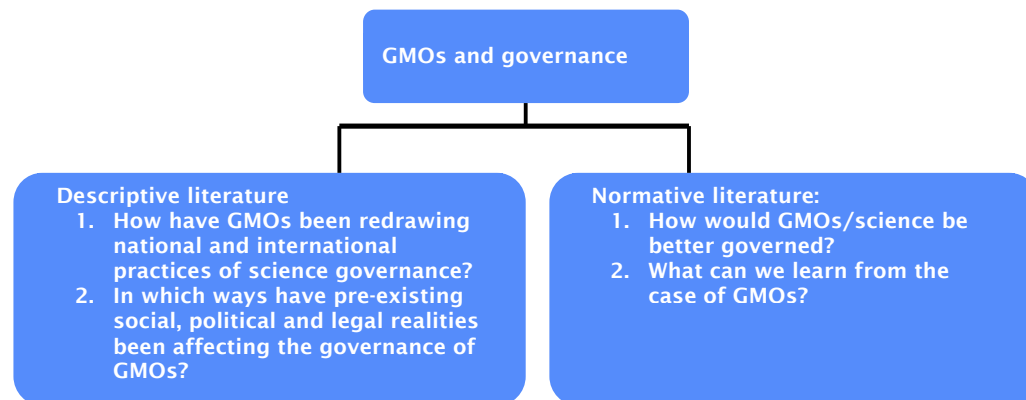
GMOs and governance

Descriptive literature
1. How have GMOs been redrawing national and international practices of science governance?
2. In which ways have pre-existing social, political and legal realities been affecting the governance of GMOs?

Normative literature:
1. How would GMOs/science be better governed?
2. What can we learn from the case of GMOs?